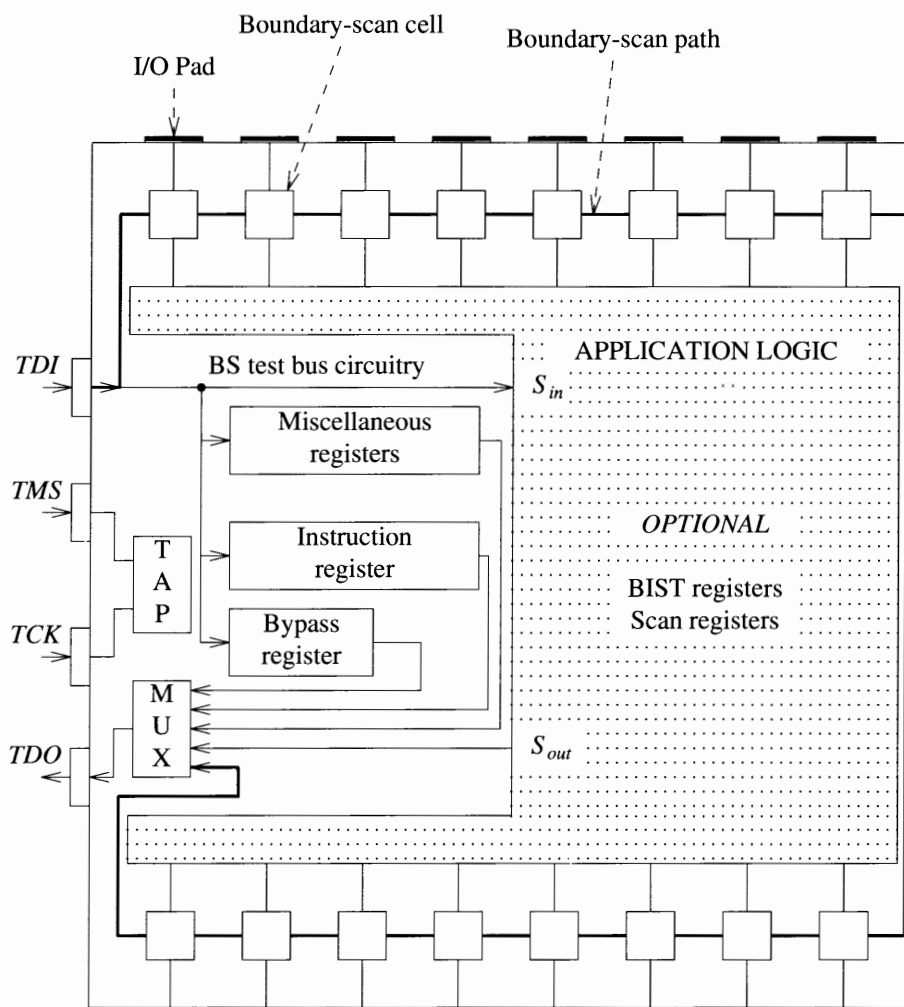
Boundary-scan cell

Boundary-scan path

I/O Pad

TDI

BS test bus circuitry

APPLICATION LOGIC

$S_{in}$

Miscellaneous registers

TMS

T
A
P

Instruction register

OPTIONAL

BIST registers
Scan registers

TCK

Bypass register

M
U
X

TDO

$S_{out}$